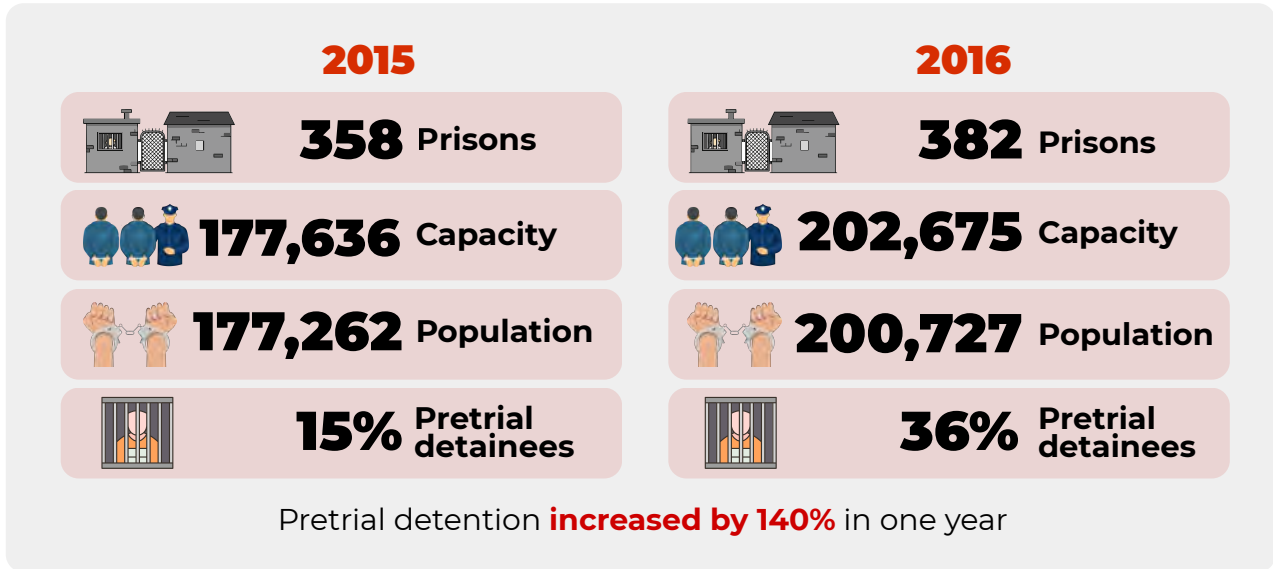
2015

358 Prisons

177,636 Capacity

177,262 Population

15% Pretrial detainees

2016

382 Prisons

202,675 Capacity

200,727 Population

36% Pretrial detainees

Pretrial detention increased by 140% in one year